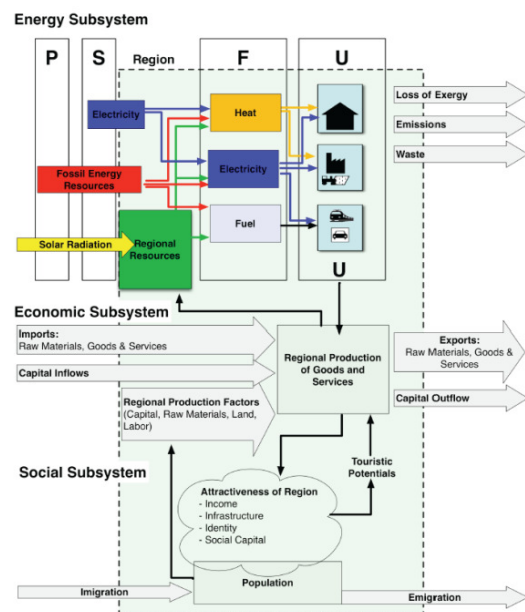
Energy Subsystem

P

S

Region

F

U

Electricity

Heat

Loss of Exergy

Emissions

Fossil Energy Resources

Electricity

Waste

Fuel

Solar Radiation

Regional Resources

U

Economic Subsystem

Imports:
Raw Materials, Goods & Services

Regional Production of Goods and Services

Exports:
Raw Materials, Goods & Services

Capital Inflows

Capital Outflow

Regional Production Factors
(Capital, Raw Materials, Land, Labor)

Social Subsystem

Touristic Potentials

Attractiveness of Region
- Income
- Infrastructure
- Identity
- Social Capital

Imigration

Population

Emigration